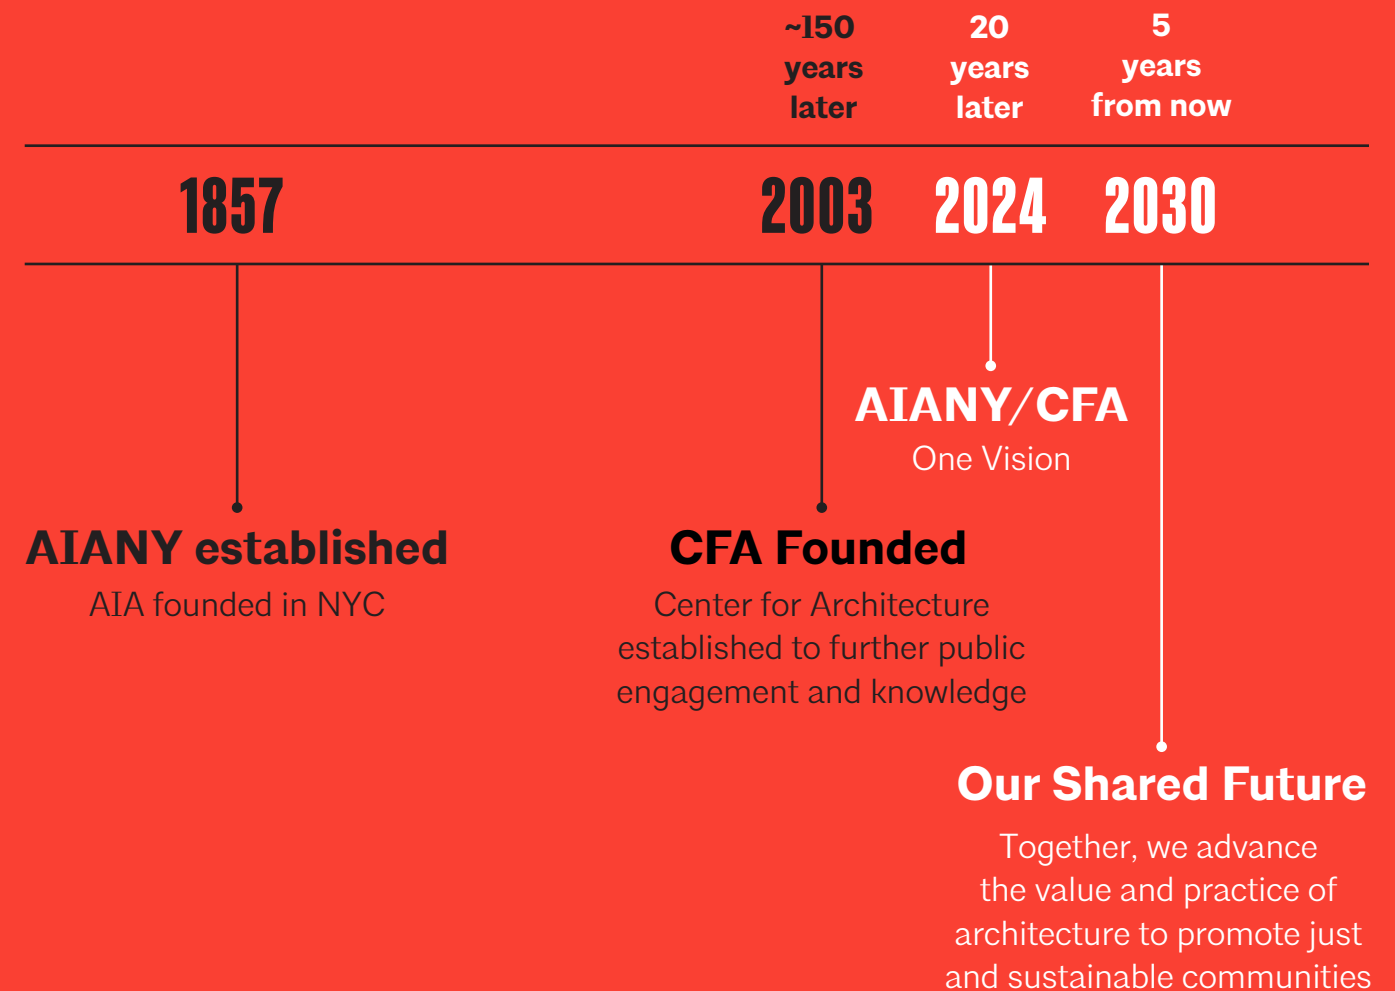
~150 years later

20 years later

5 years from now

1857

2003

2024

2030

AIANY/CFA
One Vision

AIANY established
AIA founded in NYC

CFA Founded
Center for Architecture established to further public engagement and knowledge

Our Shared Future
Together, we advance the value and practice of architecture to promote just and sustainable communities